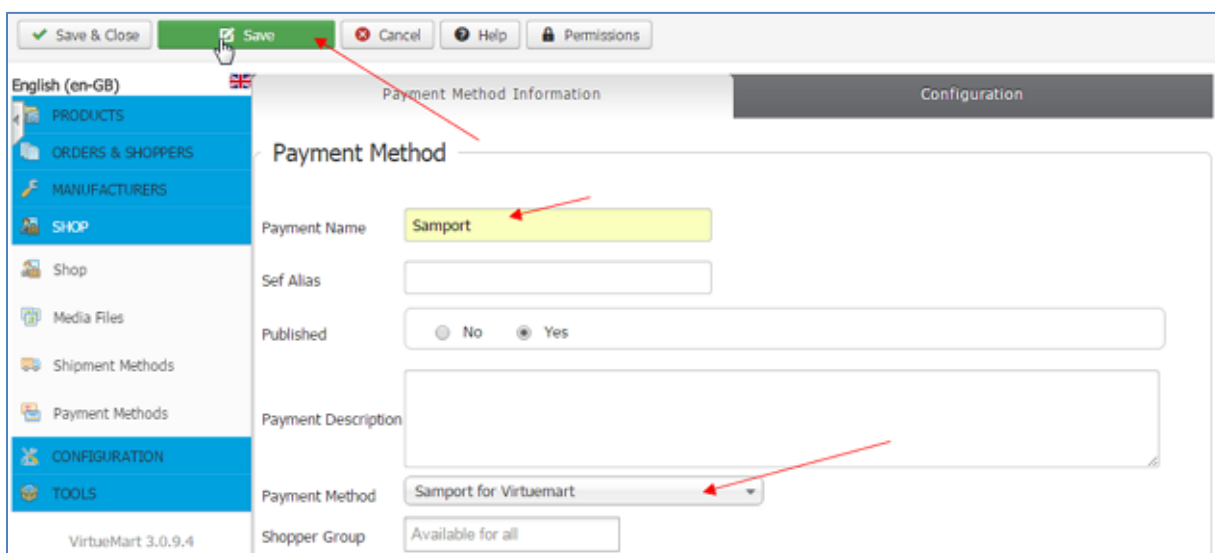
Save & Close
Save
Cancel
Help
Permissions

English (en-GB)
PRODUCTS
ORDERS & SHOPPERS
MANUFACTURERS
SHOP
Shop
Media Files
Shipment Methods
Payment Methods
CONFIGURATION
TOOLS
VirtueMart 3.0.9.4

Payment Method Information
Configuration

Payment Method

Payment Name
Samport
Sef Alias
Published
No
Yes
Payment Description
Payment Method
Samport for Virtuemart
Shopper Group
Available for all